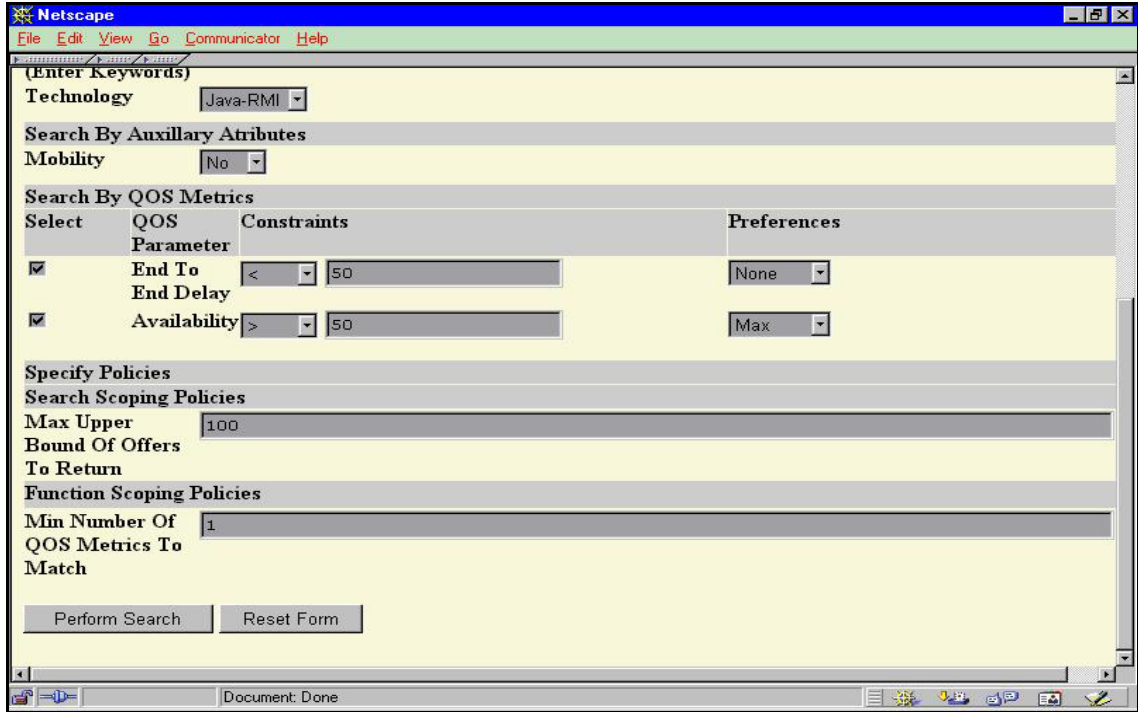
Netscape

File Edit View Go Communicator Help

(Enter Keywords)

Technology Java-RMI

Search By Auxillary Atributes

Mobility No

Search By QOS Metrics

| Select | QOS Parameter | Constraints | | Preferences |
|---|---|---|---|---|
| ☑ | End To End Delay | < | 50 | None |
| ☑ | Availability | > | 50 | Max |

Specify Policies

Search Scoping Policies

Max Upper Bound Of Offers To Return 100

Function Scoping Policies

Min Number Of QOS Metrics To Match 1

Perform Search Reset Form

Document: Done